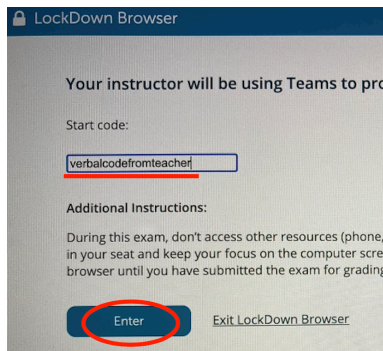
LockDown Browser

Your instructor will be using Teams to pro

Start code:

verbalcodefromteacher

Additional Instructions:

During this exam, don't access other resources (phone, in your seat and keep your focus on the computer scre browser until you have submitted the exam for grading

Enter

Exit LockDown Browser